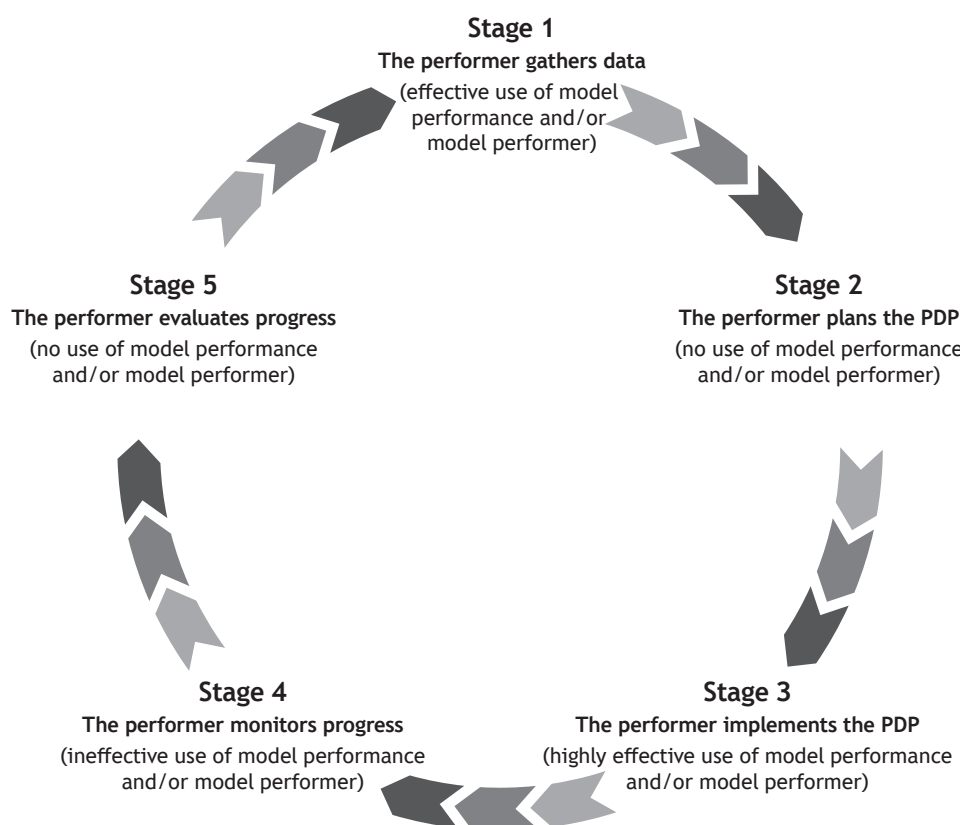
Stage 1
The performer gathers data
(effective use of model performance and/or model performer)

Stage 2
The performer plans the PDP
(no use of model performance and/or model performer)

Stage 3
The performer implements the PDP
(highly effective use of model performance and/or model performer)

Stage 4
The performer monitors progress
(ineffective use of model performance and/or model performer)

Stage 5
The performer evaluates progress
(no use of model performance and/or model performer)